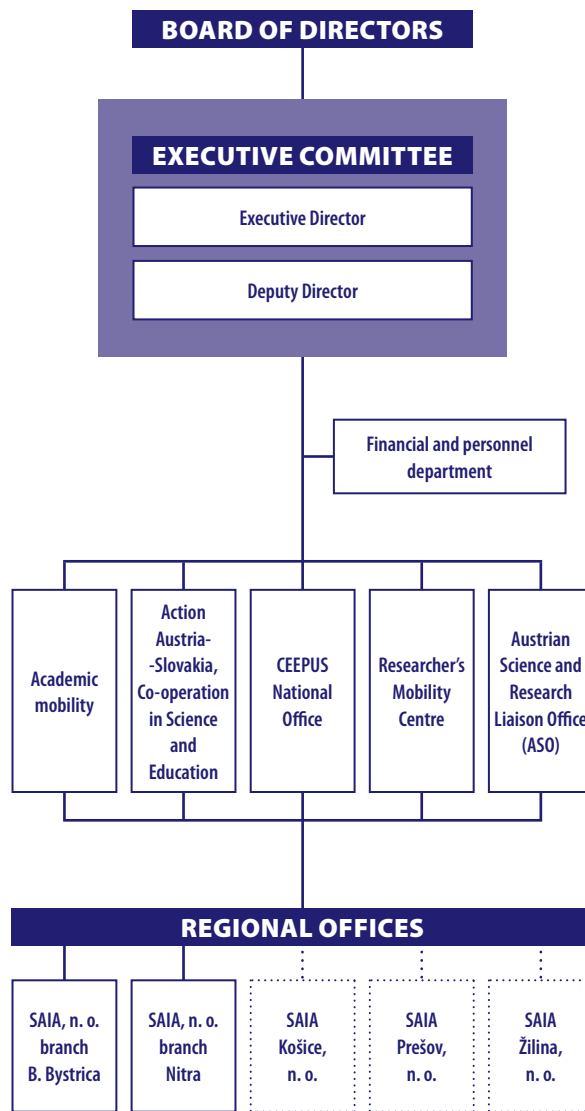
BOARD OF DIRECTORS

EXECUTIVE COMMITTEE

Executive Director

Deputy Director

Financial and personnel department

Academic mobility

Action Austria--Slovakia, Co-operation in Science and Education

CEEPUS National Office

Researcher's Mobility Centre

Austrian Science and Research Liaison Office (ASO)

REGIONAL OFFICES

SAIA, n. o. branch B. Bystrica

SAIA, n. o. branch Nitra

SAIA Košice, n. o.

SAIA Prešov, n. o.

SAIA Žilina, n. o.